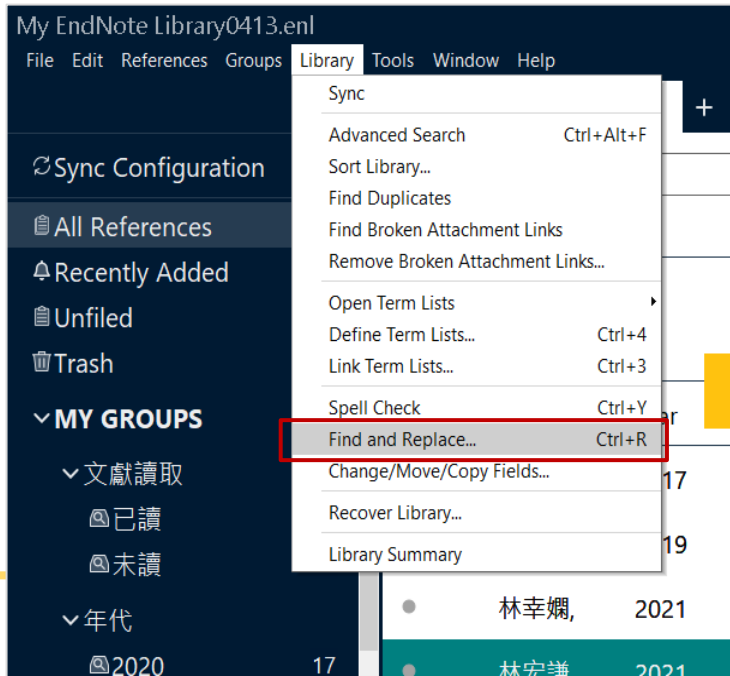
My EndNote Library0413.enl

File Edit References Groups Library Tools Window Help

Sync
Advanced Search Ctrl+Alt+F
Sort Library...
Find Duplicates
Find Broken Attachment Links
Remove Broken Attachment Links...
Open Term Lists
Define Term Lists... Ctrl+4
Link Term Lists... Ctrl+3
Spell Check Ctrl+Y
Find and Replace... Ctrl+R
Change/Move/Copy Fields...
Recover Library...
Library Summary

+

Sync Configuration
All References
Recently Added
Unfiled
Trash
MY GROUPS
文獻讀取
已讀
未讀
年代
2020 17

ar
17
19
林幸嫻, 2021
林宏議 2021